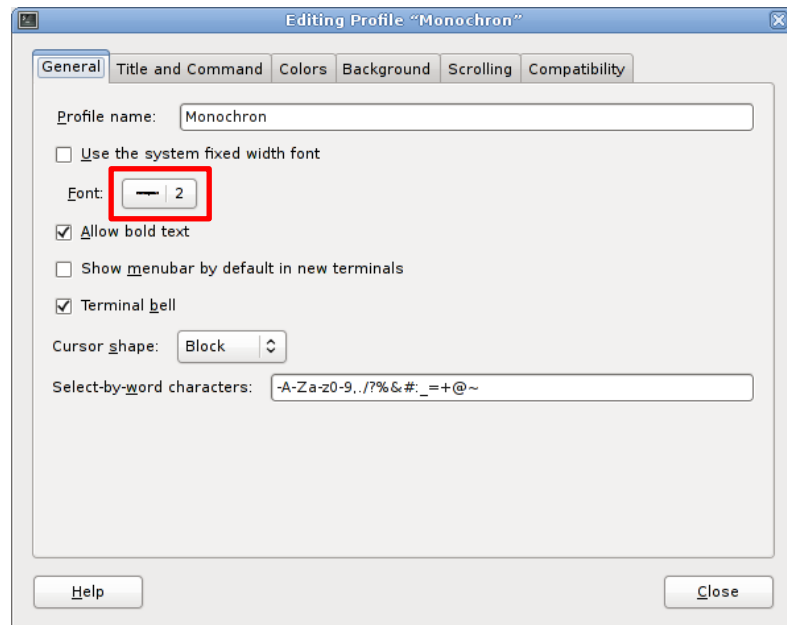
Editing Profile "Monochron"

General | Title and Command | Colors | Background | Scrolling | Compatibility

Profile name: Monochron

Use the system fixed width font

Font: — | 2

Allow bold text

Show menubar by default in new terminals

Terminal bell

Cursor shape: Block

Select-by-word characters: -A-Za-z0-9,./?%&#:_=+@~

Help

Close